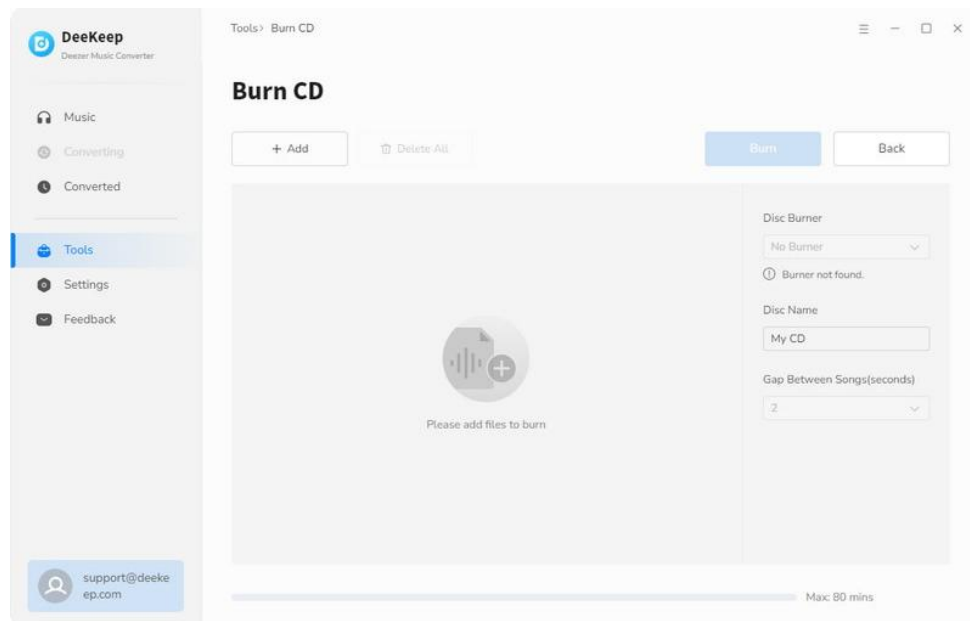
DeeKeep
Deezer Music Converter

Music
Converting
Converted

Tools
Settings
Feedback

support@deekeep.com

Tools› Burn CD

Burn CD

+ Add
Delete All
Burn
Back

Please add files to burn

Disc Burner
No Burner
Burner not found.
Disc Name
My CD
Gap Between Songs(seconds)
2

Max: 80 mins